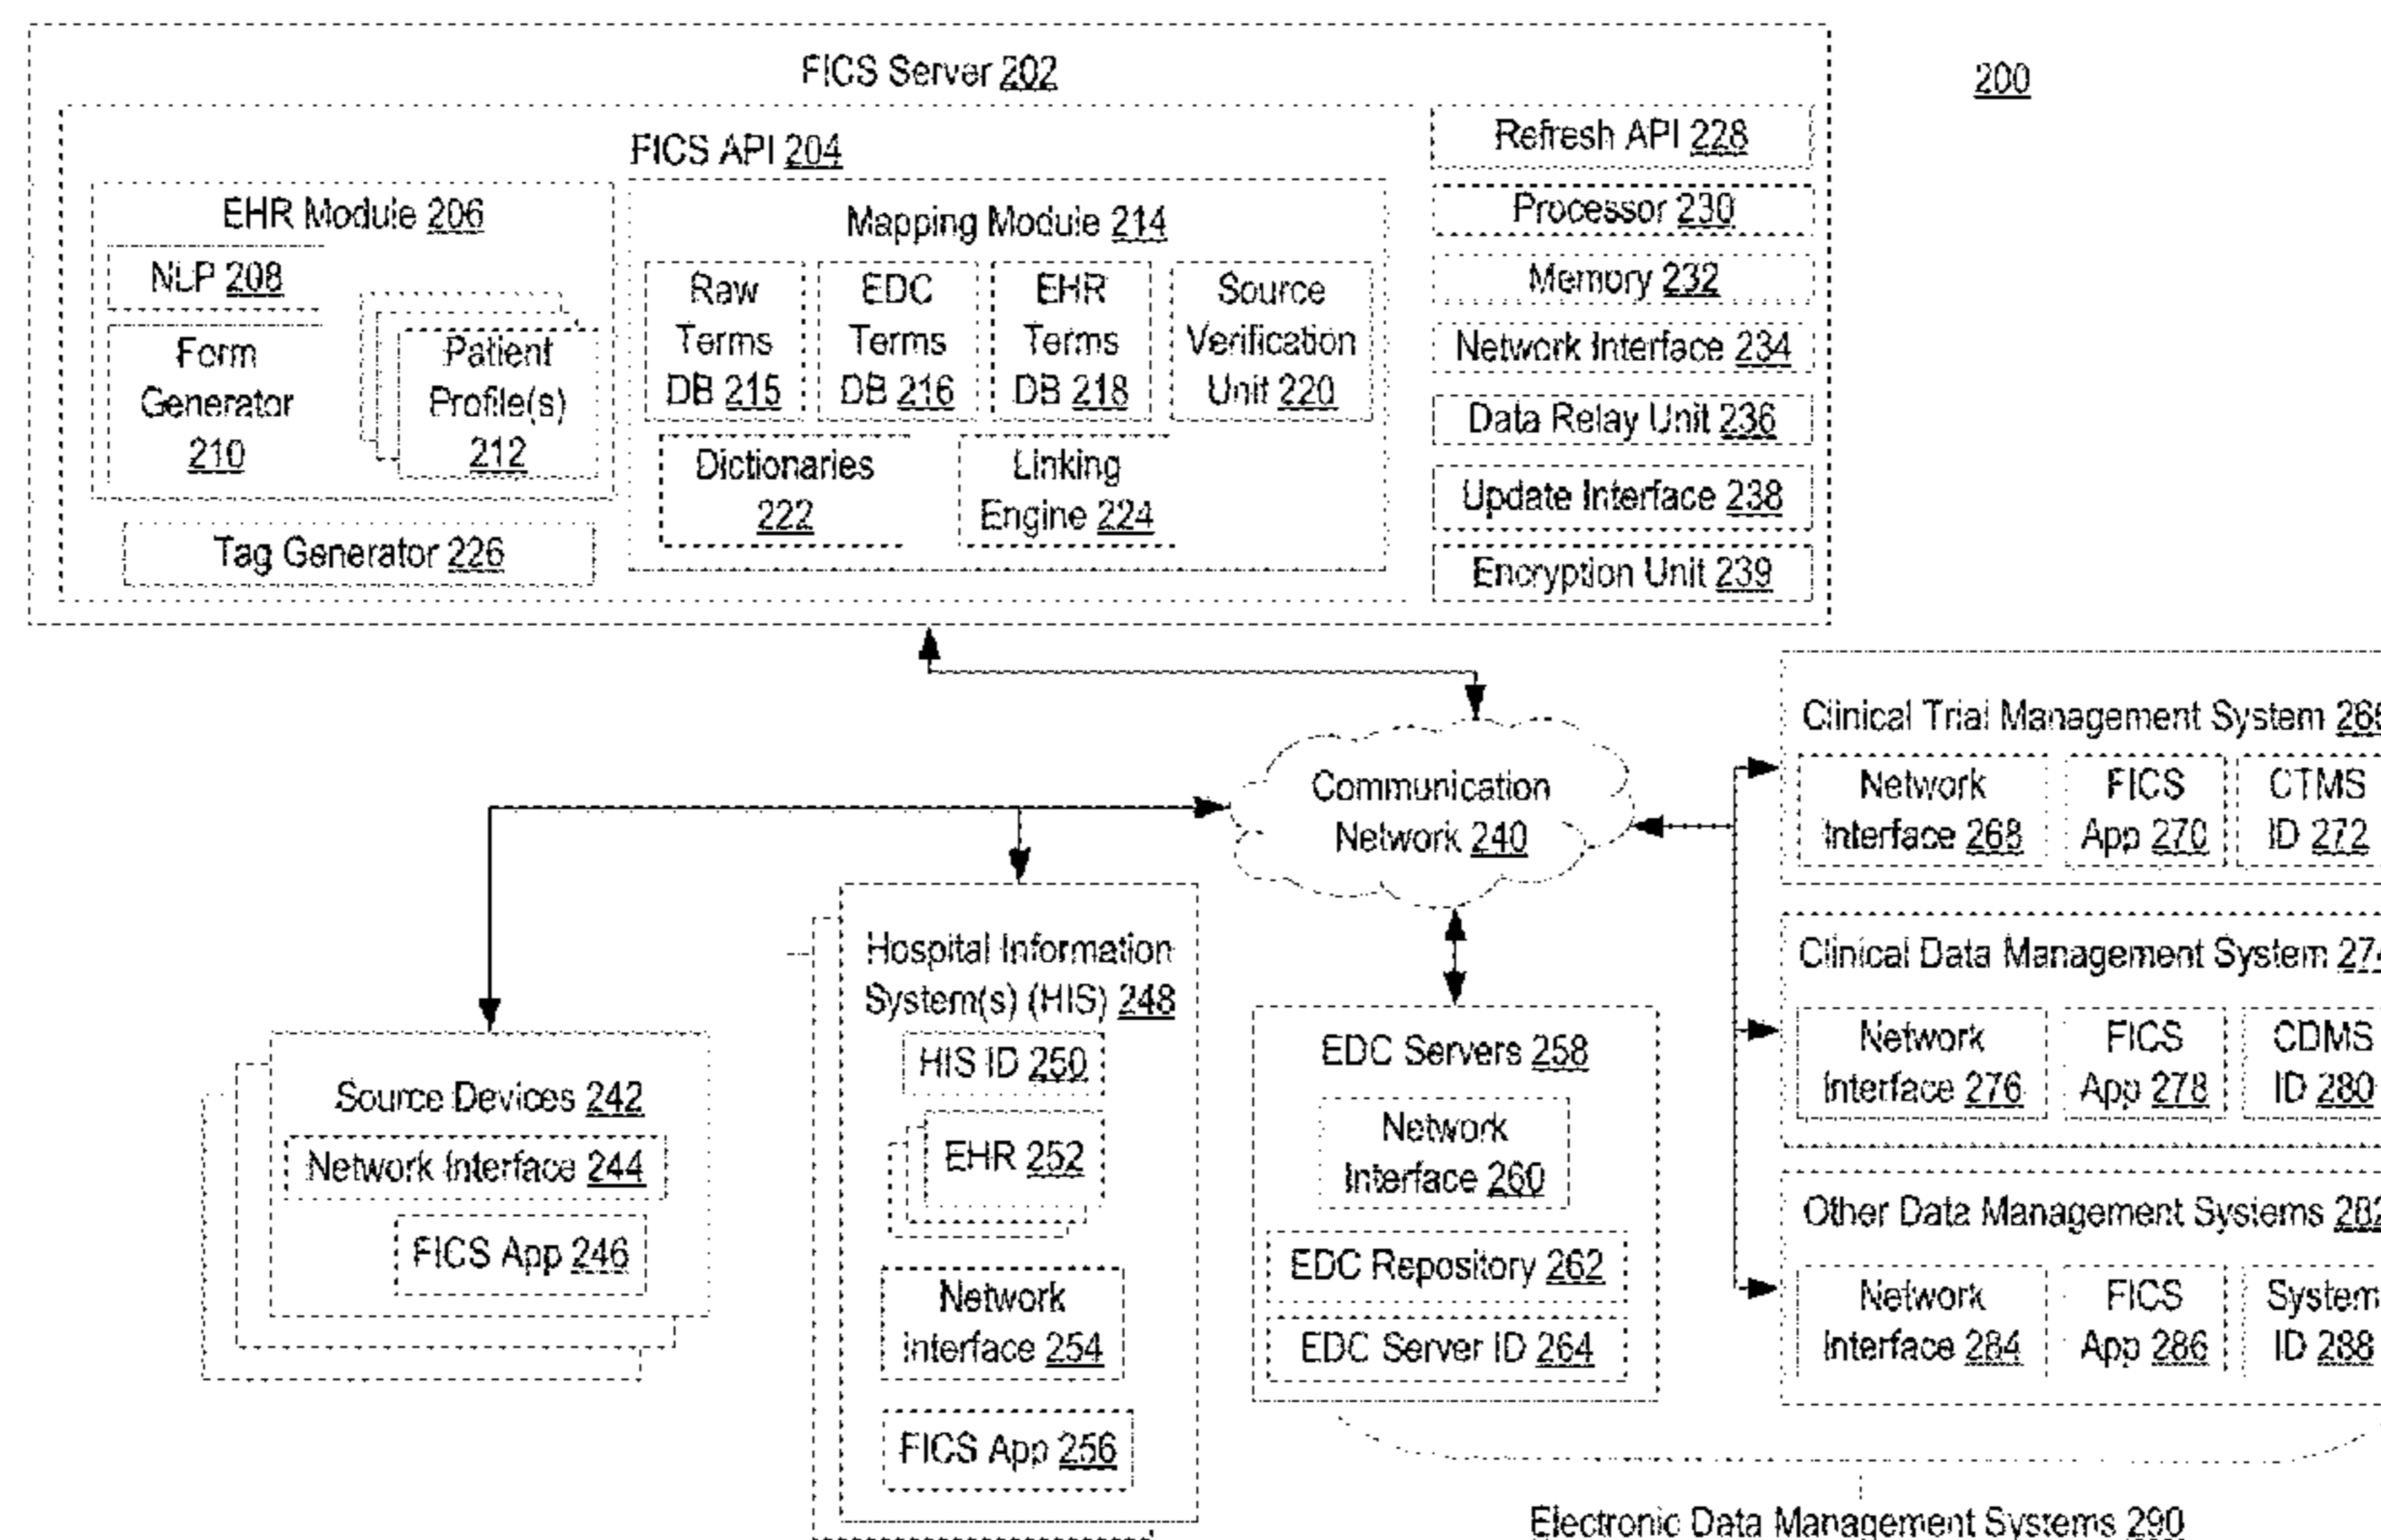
FICS Server 202

200

FICS API 204

EHR Module 206

NLP 208

Form Generator 210

Patient Profile(s) 212

Tag Generator 226

Mapping Module 214

Raw Terms DB 215

EDC Terms DB 216

EHR Terms DB 218

Source Verification Unit 220

Dictionaries 222

Linking Engine 224

Refresh API 228

Processor 230

Memory 232

Network Interface 234

Data Relay Unit 236

Update Interface 238

Encryption Unit 239

Communication Network 240

Clinical Trial Management System 26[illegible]

Network Interface 268

FICS App 270

CTMS ID 272

Clinical Data Management System 27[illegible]

Network Interface 276

FICS App 278

CDMS ID 280

Other Data Management Systems 28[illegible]

Network Interface 284

FICS App 286

System ID 288

Hospital Information System(s) (HIS) 248

HIS ID 250

EHR 252

Network Interface 254

FICS App 256

Source Devices 242

Network Interface 244

FICS App 246

EDC Servers 258

Network Interface 260

EDC Repository 262

EDC Server ID 264

Electronic Data Management Systems 290